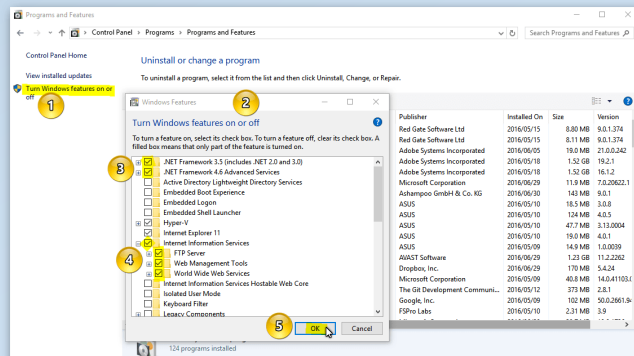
Programs and Features

Control Panel > Programs > Programs and Features

Search Programs and Features

Control Panel Home

View installed updates

Turn Windows features on or off

1

Uninstall or change a program

To uninstall a program, select it from the list and then click Uninstall, Change, or Repair.

Windows Features

2

Turn Windows features on or off

To turn a feature on, select its check box. To turn a feature off, clear its check box. A filled box means that only part of the feature is turned on.

3

.NET Framework 3.5 (includes .NET 2.0 and 3.0)
.NET Framework 4.6 Advanced Services
Active Directory Lightweight Directory Services
Embedded Boot Experience
Embedded Logon
Embedded Shell Launcher
Hyper-V
Internet Explorer 11
Internet Information Services
FTP Server
Web Management Tools
World Wide Web Services
Internet Information Services Hostable Web Core
Isolated User Mode
Keyboard Filter
Legacy Components

4

5

OK

Cancel

| Publisher | Installed On | Size | Version |
|---|---|---|---|
| Red Gate Software Ltd | 2016/05/15 | 8.80 MB | 9.0.1.374 |
| Red Gate Software Ltd | 2016/05/15 | 8.11 MB | 9.0.1.374 |
| Adobe Systems Incorporated | 2016/06/05 | 19.0 MB | 21.0.0.242 |
| Adobe Systems Incorporated | 2016/05/18 | 1.52 GB | 19.2.1 |
| Adobe Systems Incorporated | 2016/05/18 | 1.52 GB | 16.1.2 |
| Microsoft Corporation | 2016/06/29 | 11.9 MB | 7.0.20622.1 |
| Ashampoo GmbH & Co. KG | 2016/05/10 | 316 MB | 6.0.3 |
| ASUS | 2016/05/10 | 18.5 MB | 3.0.8 |
| ASUS | 2016/05/10 | 124 MB | 4.0.5 |
| ASUS | 2016/05/10 | 47.7 MB | 3.13.0004 |
| ASUS | 2016/05/10 | 19.0 MB | 4.0.1 |
| ASUS | 2016/05/09 | 14.9 MB | 1.0.0039 |
| AVAST Software | 2016/06/29 | 1.23 GB | 11.2.2262 |
| Dropbox, Inc. | 2016/06/29 | 170 MB | 5.4.24 |
| Microsoft Corporation | 2016/05/09 | 40.8 MB | 14.0.41103.0 |
| The Git Development Communi... | 2016/05/12 | 373 MB | 2.8.1 |
| Google, Inc. | 2016/05/09 | 102 MB | 50.0.2661.94 |
| FSPro Labs | 2016/05/10 | 2.31 MB | 3.9 |

124 programs installed